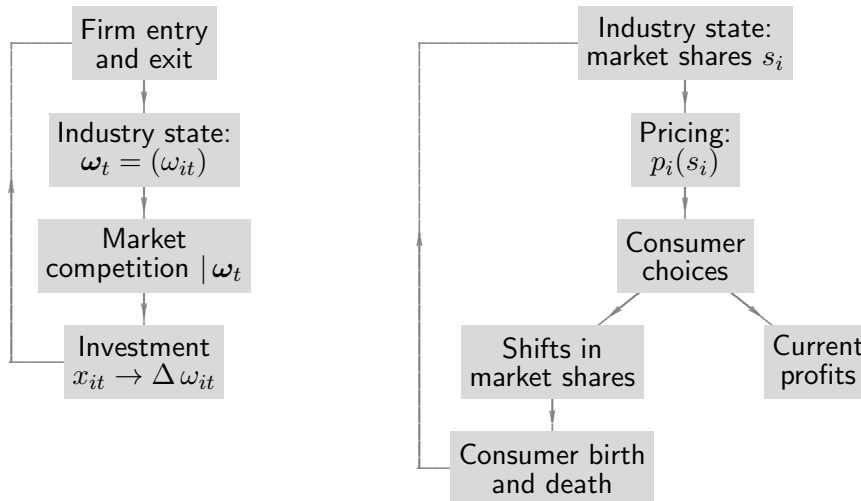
Firm entry and exit

Industry state: $\boldsymbol{\omega}_t = (\omega_{it})$

Market competition $| \boldsymbol{\omega}_t$

Investment $x_{it} \to \Delta\, \omega_{it}$

Industry state: market shares $s_i$

Pricing: $p_i(s_i)$

Consumer choices

Shifts in market shares

Current profits

Consumer birth and death